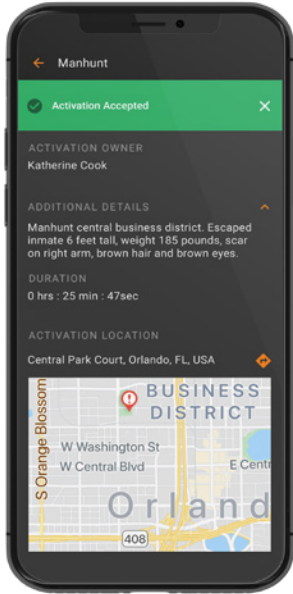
Manhunt

Activation Accepted

ACTIVATION OWNER
Katherine Cook

ADDITIONAL DETAILS
Manhunt central business district. Escaped inmate 6 feet tall, weight 185 pounds, scar on right arm, brown hair and brown eyes.

DURATION
0 hrs : 25 min : 47sec

ACTIVATION LOCATION
Central Park Court, Orlando, FL, USA

BUSINESS DISTRICT
S Orange Blossom
W Washington St
W Central Blvd
E Centr
Orland
408